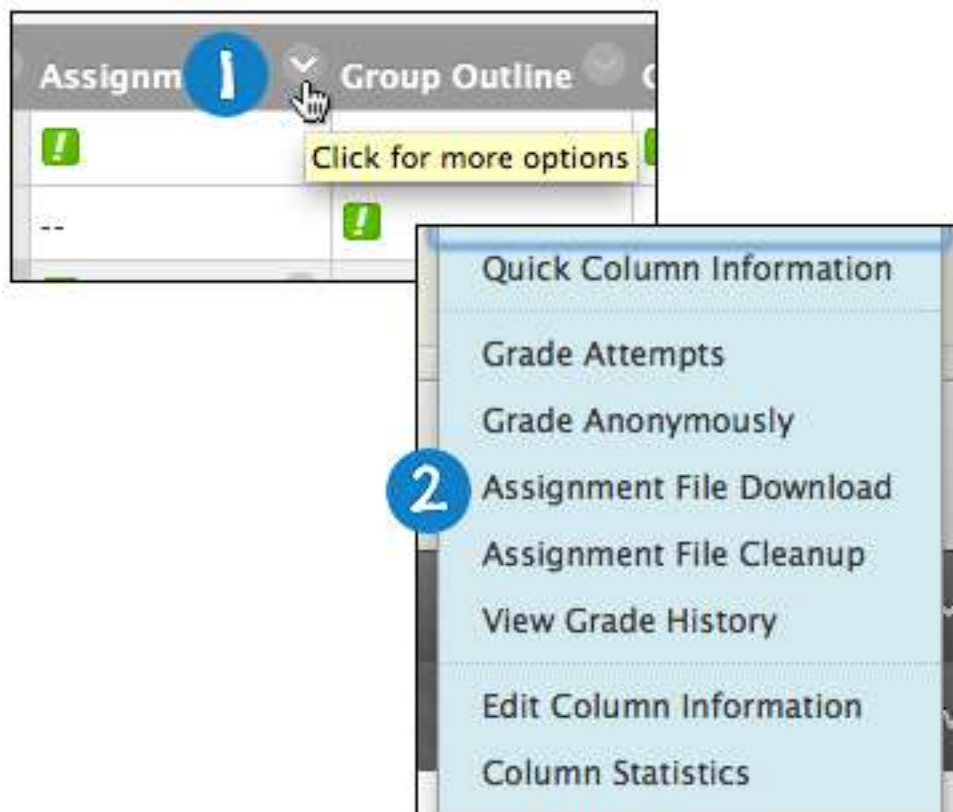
Assignm 1 Group Outline

!

Click for more options

--

!

Quick Column Information

Grade Attempts

Grade Anonymously

2 Assignment File Download

Assignment File Cleanup

View Grade History

Edit Column Information

Column Statistics